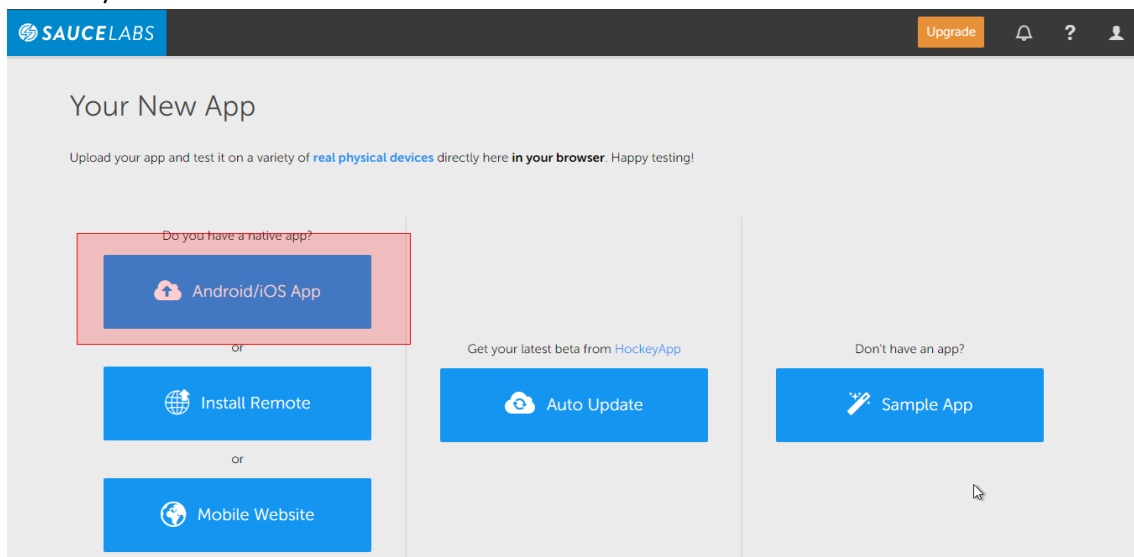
SAUCELABS

Upgrade

?

Your New App

Upload your app and test it on a variety of real physical devices directly here in your browser. Happy testing!

Do you have a native app?

Android/iOS App

or

Install Remote

or

Mobile Website

Get your latest beta from HockeyApp

Auto Update

Don't have an app?

Sample App